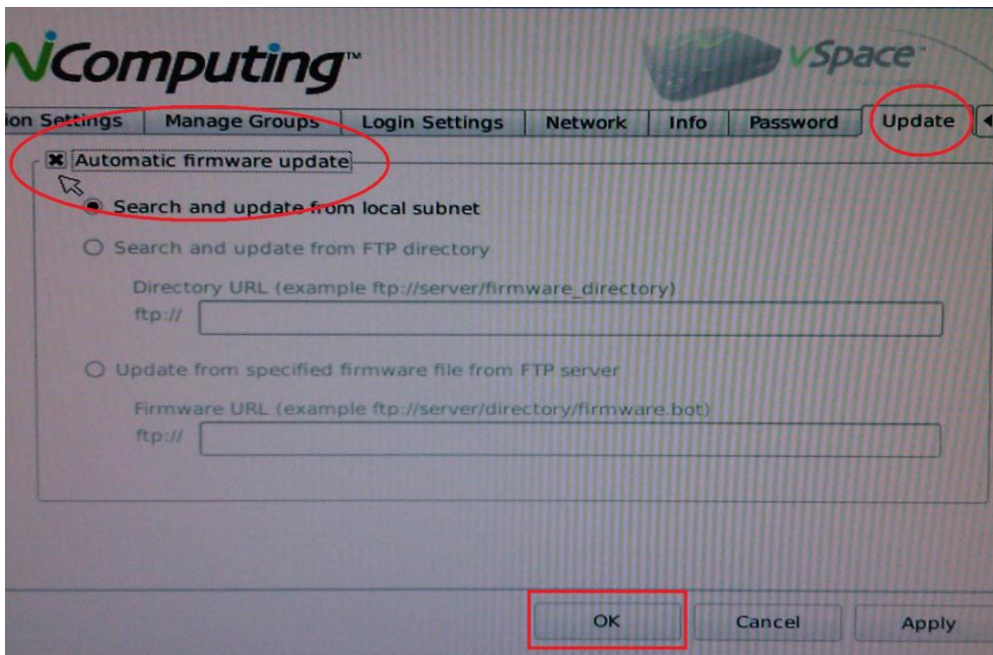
NComputing™

vSpace™

ion Settings | Manage Groups | Login Settings | Network | Info | Password | Update

Automatic firmware update

Search and update from local subnet

Search and update from FTP directory

Directory URL (example ftp://server/firmware_directory)

ftp://

Update from specified firmware file from FTP server

Firmware URL (example ftp://server/directory/firmware.bot)

ftp://

OK

Cancel

Apply